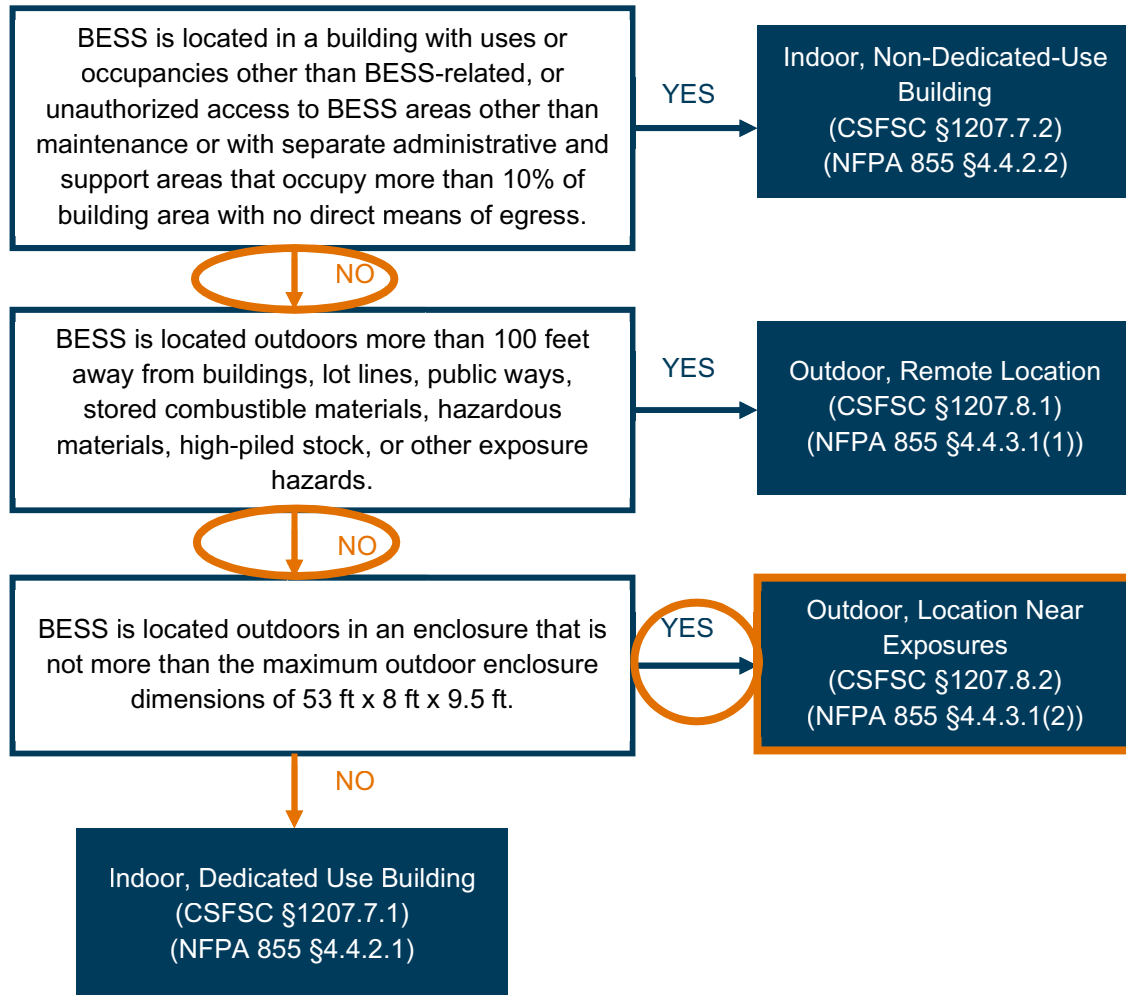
BESS is located in a building with uses or occupancies other than BESS-related, or unauthorized access to BESS areas other than maintenance or with separate administrative and support areas that occupy more than 10% of building area with no direct means of egress.

YES

Indoor, Non-Dedicated-Use Building
(CSFSC §1207.7.2)
(NFPA 855 §4.4.2.2)

NO

BESS is located outdoors more than 100 feet away from buildings, lot lines, public ways, stored combustible materials, hazardous materials, high-piled stock, or other exposure hazards.

YES

Outdoor, Remote Location
(CSFSC §1207.8.1)
(NFPA 855 §4.4.3.1(1))

NO

BESS is located outdoors in an enclosure that is not more than the maximum outdoor enclosure dimensions of 53 ft x 8 ft x 9.5 ft.

YES

Outdoor, Location Near Exposures
(CSFSC §1207.8.2)
(NFPA 855 §4.4.3.1(2))

NO

Indoor, Dedicated Use Building
(CSFSC §1207.7.1)
(NFPA 855 §4.4.2.1)